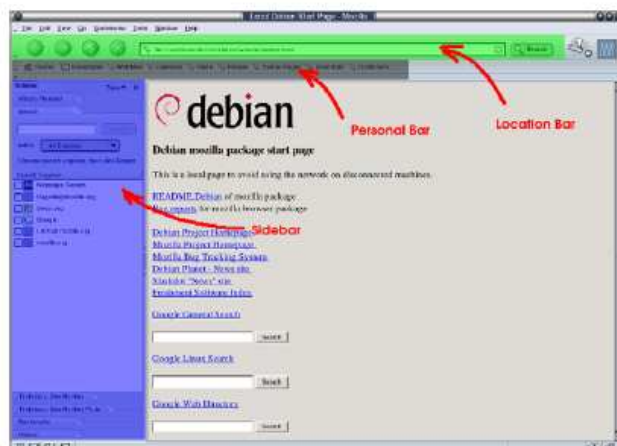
Local Debian Start Page - Mozilla

File Edit View Go Bookmarks Tools Window Help

Search

debian

Personal Bar

Location Bar

Debian mozilla package start page

This is a local page to avoid using the network on disconnected machines.

README.Debian of mozilla package.
Bug reports for mozilla browser package.

Sidebar

Debian Project Homepage
Mozilla Project Homepage
Mozilla Bug Tracking System
Debian Planet - News site
Slashdot "News" site
Freshmeat Software Index

Google General Search

Search

Google Linux Search

Search

Google Web Directory

Search